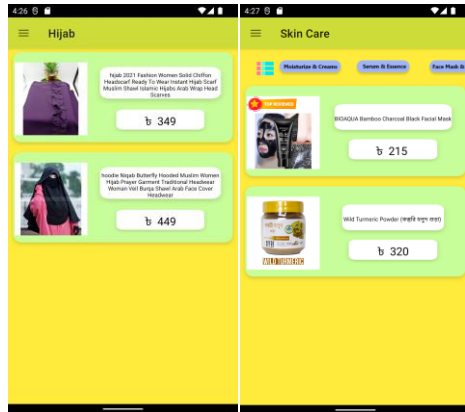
4:26

Hijab

Nijab 2021 Fashion Women Solid Chiffon Headscarf Ready To Wear Instant Hijab Scarf Muslim Shawl Islamic Hijabs Arab Wrap Head Scarves

৳ 349

hoodie Niqab Butterfly Hooded Muslim Women Hijab Prayer Garment Traditional Headwear Woman Veil Burqa Shawl Arab Face Cover Headwear

৳ 449

4:27

Skin Care

Moisturise & Creams

Serum & Essence

Face Mask &

TOP REVIEWED

BIOAQUA Bamboo Charcoal Black Facial Mask

৳ 215

Wild Turmeric Powder (বনজি হলুদ গুড়া)

৳ 320

WILD TURMERIC